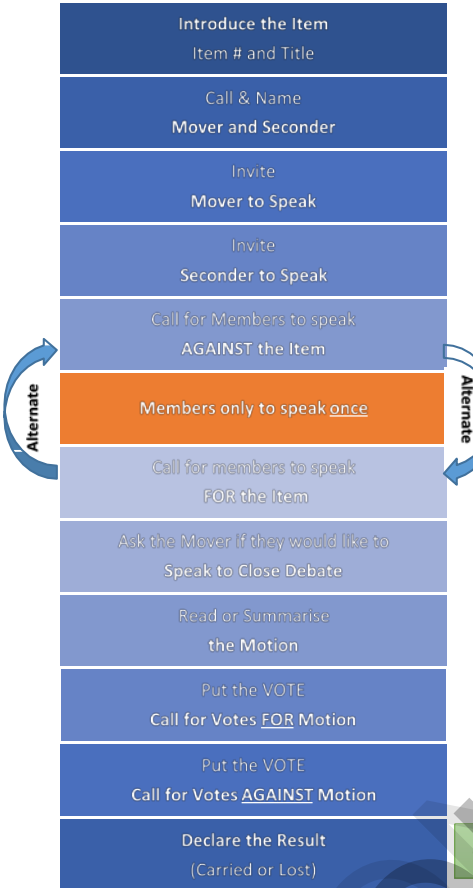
Introduce the Item
Item # and Title

Call & Name
Mover and Seconder

Invite
Mover to Speak

Invite
Seconder to Speak

Call for Members to speak
AGAINST the Item

Alternate

Members only to speak once

Alternate

Call for members to speak
FOR the Item

Ask the Mover if they would like to
Speak to Close Debate

Read or Summarise
the Motion

Put the VOTE
Call for Votes FOR Motion

Put the VOTE
Call for Votes AGAINST Motion

Declare the Result
(Carried or Lost)